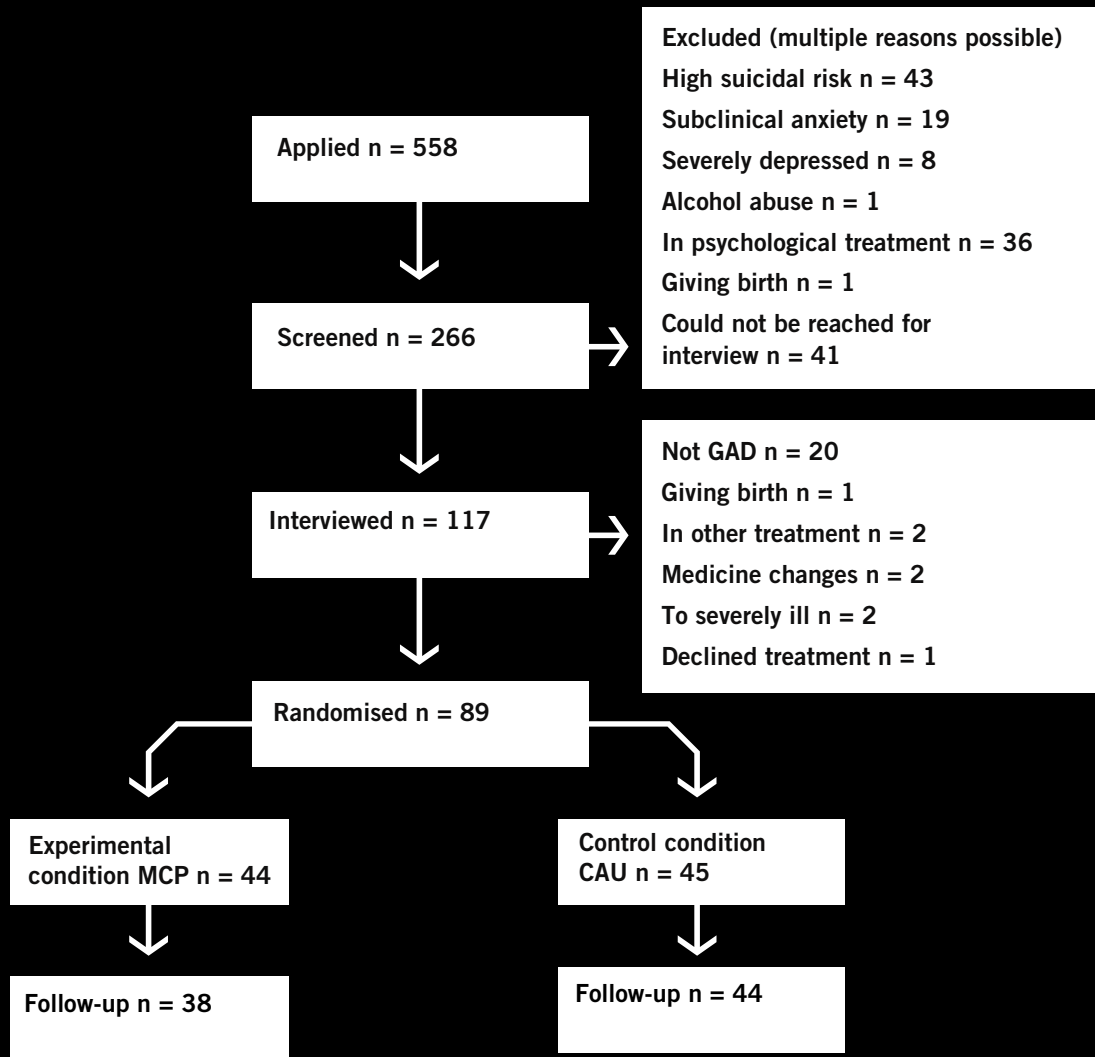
Applied n = 558

Excluded (multiple reasons possible)
High suicidal risk n = 43
Subclinical anxiety n = 19
Severely depressed n = 8
Alcohol abuse n = 1
In psychological treatment n = 36
Giving birth n = 1
Could not be reached for interview n = 41

Screened n = 266

Not GAD n = 20
Giving birth n = 1
In other treatment n = 2
Medicine changes n = 2
To severely ill n = 2
Declined treatment n = 1

Interviewed n = 117

Randomised n = 89

Experimental condition MCP n = 44

Control condition CAU n = 45

Follow-up n = 38

Follow-up n = 44